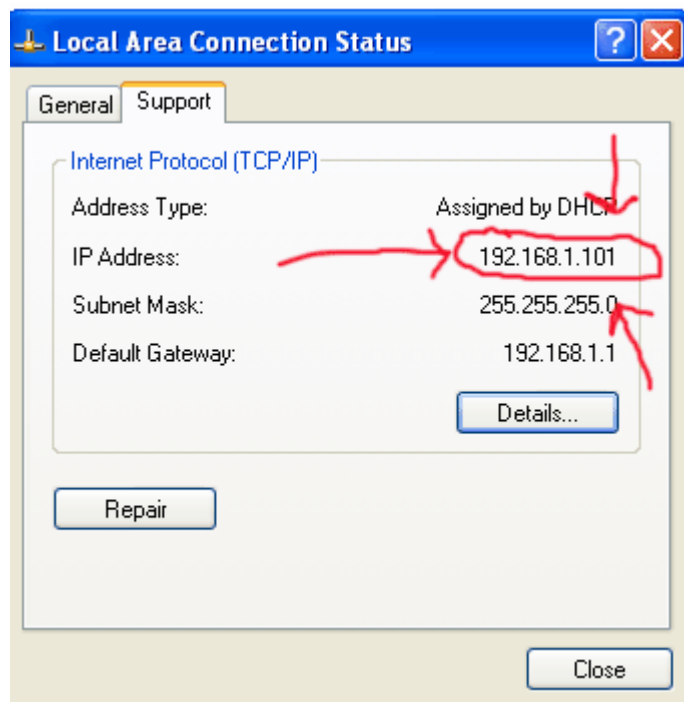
Local Area Connection Status

General Support

Internet Protocol (TCP/IP)

| | |
|---|---|
| Address Type: | Assigned by DHCP |
| IP Address: | 192.168.1.101 |
| Subnet Mask: | 255.255.255.0 |
| Default Gateway: | 192.168.1.1 |

Details...

Repair

Close